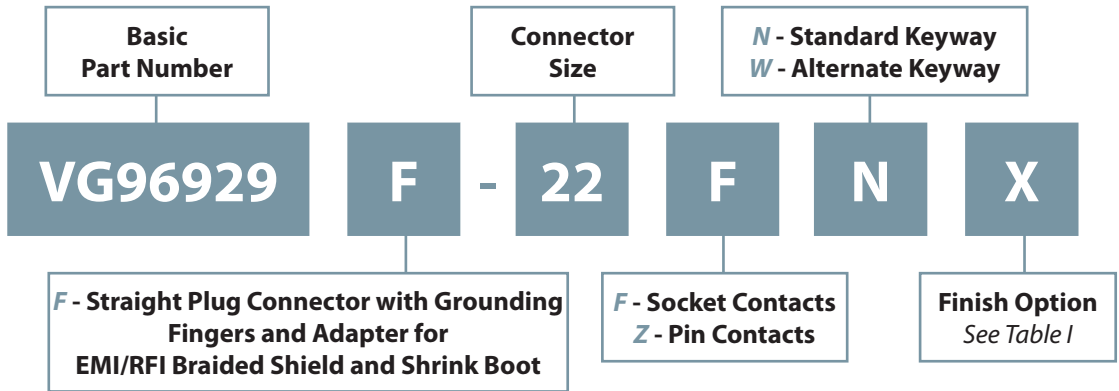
Basic
Part Number

Connector
Size

N - Standard Keyway
W - Alternate Keyway

VG96929 F - 22 F N X

F - Straight Plug Connector with Grounding Fingers and Adapter for EMI/RFI Braided Shield and Shrink Boot

F - Socket Contacts
Z - Pin Contacts

Finish Option
See Table I